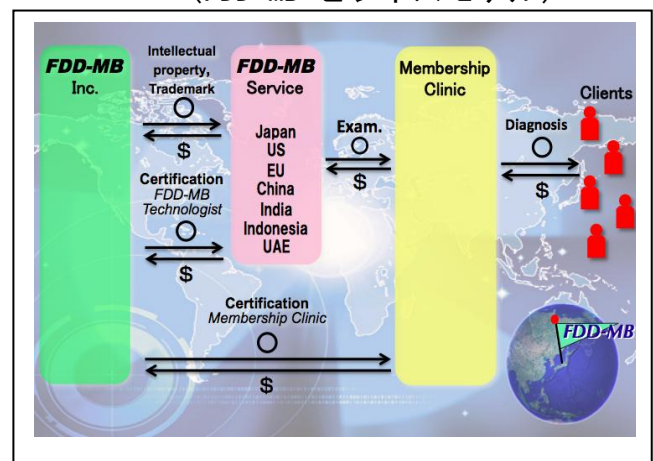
FDD-MB Inc.

Intellectual property, Trademark
○
$

Certification
FDD-MB Technologist
○
$

FDD-MB Service

Japan
US
EU
China
India
Indonesia
UAE

Exam.
○
$

Membership Clinic

Diagnosis
○
$

Clients

Certification
Membership Clinic
○
$

FDD-MB